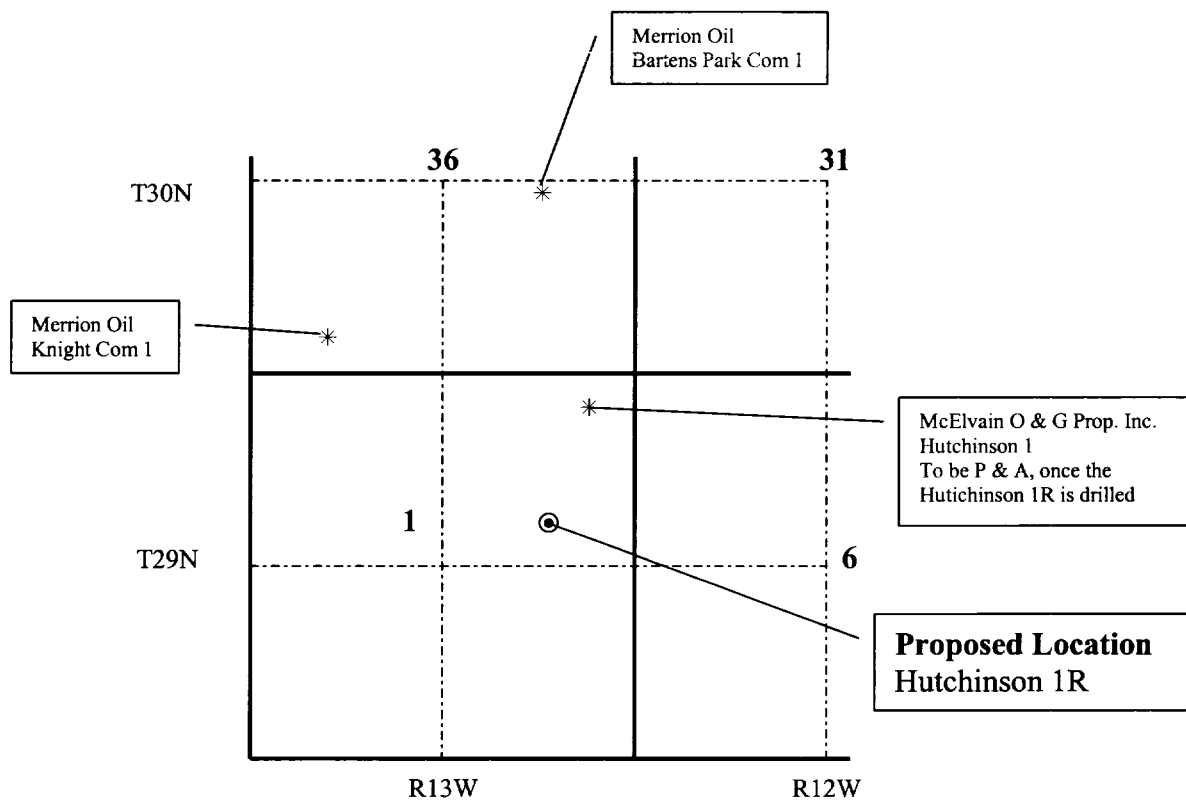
Merrion Oil
Bartens Park Com 1

36

31

T30N

Merrion Oil
Knight Com 1

McElvain O & G Prop. Inc.
Hutchinson 1
To be P & A, once the Hutchinson 1R is drilled

1

T29N

6

**Proposed Location**
Hutchinson 1R

R13W

R12W